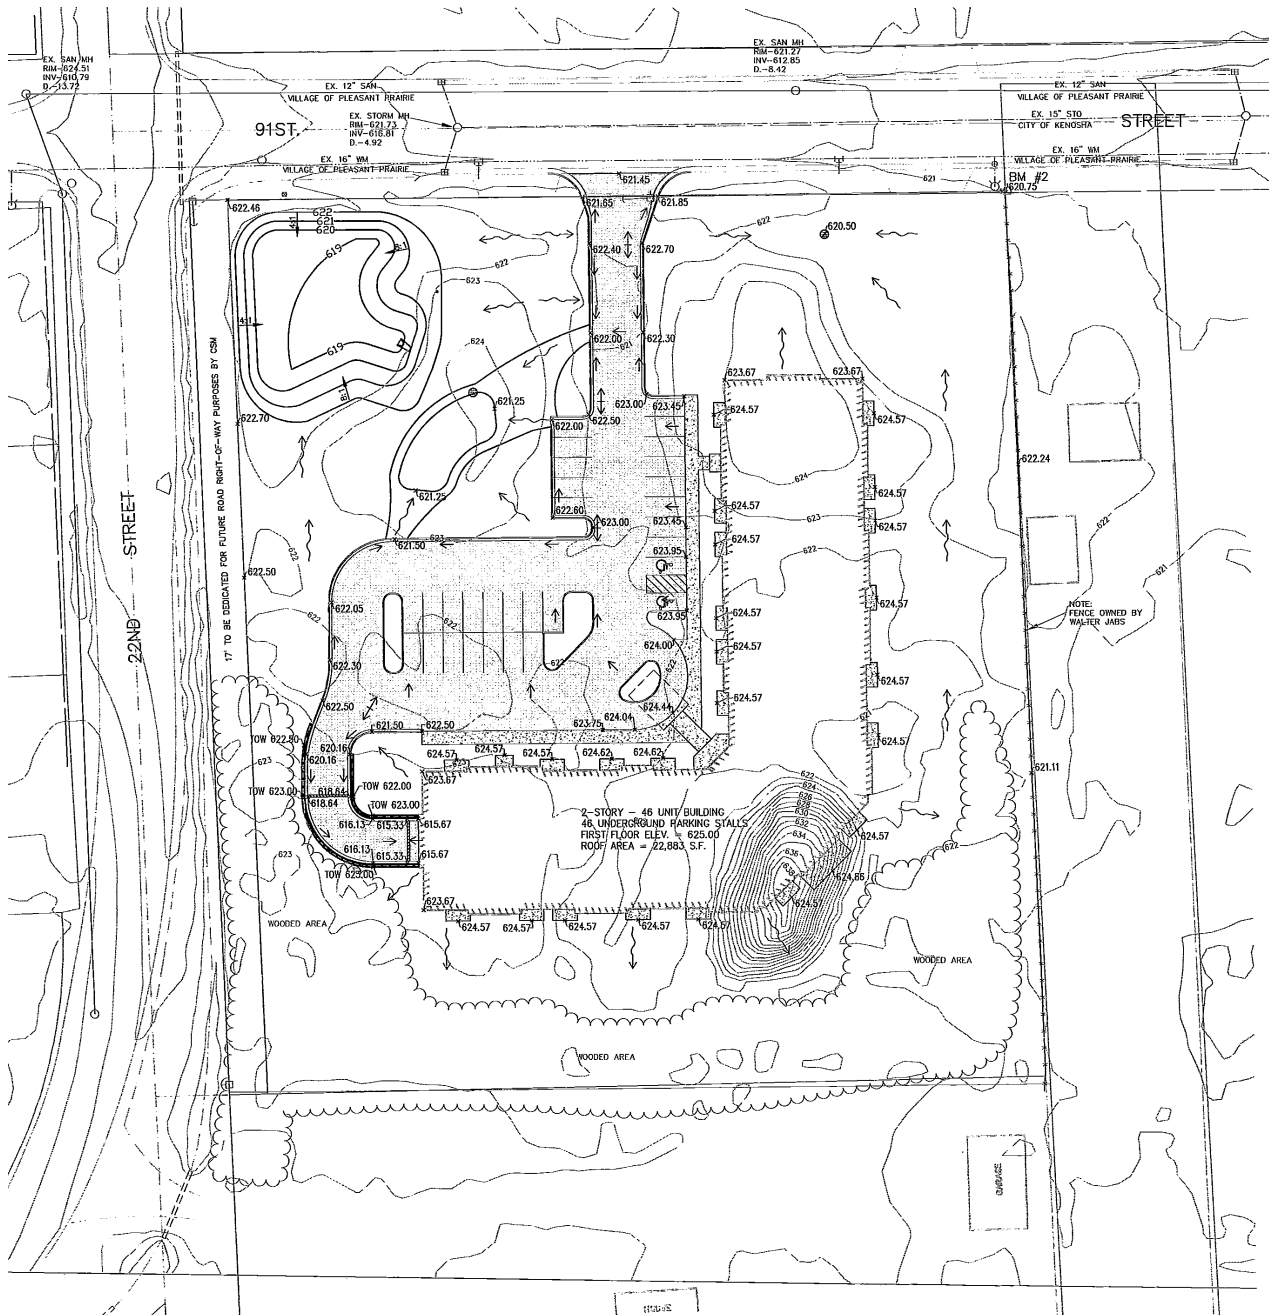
EX. SAN MH
RIM–624.51
INV–610.79
D.–13.72

EX. 12" SAN
VILLAGE OF PLEASANT PRAIRIE

EX. SAN MH
RIM–621.27
INV–612.85
D.–8.42

EX. 12" SAN
VILLAGE OF PLEASANT PRAIRIE

91ST.

EX. STORM MH
RIM–621.73
INV–616.81
D.–4.92

EX. 15" STO
CITY OF KENOSHA

STREET

EX. 16" WM
VILLAGE OF PLEASANT PRAIRIE

EX. 16" WM
VILLAGE OF PLEASANT PRAIRIE

621.45
621.65
621.85
621
BM #2
620.75
622.46
622
621
620
619
4:1
8:1
4:1
619
8:1
622.70
620.50
622
622.40
622.70
623
624
622.00
622.30
621.25
623.67
623.67
623.00
623.45
624.57
624.57
622.00
622.50
624
622.24
621.25
624.57
624.57
622.60
623.00
623.45
623
624.57
624.57
621.50
623
622
623.95
22ND
STREET
622.50
622
624.57
623.95
17' TO BE DEDICATED FOR FUTURE ROAD RIGHT-OF-WAY PURPOSES BY CSM
622.05
622
624.00
622.30
624.57
624.57
NOTE:
FENCE OWNED BY
WALTER JABS
624.57
622.50
621.50
622.50
623.75
624.04
624.44
624.57
TOW 622.50
620.16
620.16
624.57
624.57
624.57
624.62
624.62
621.11
623.67
623
TOW 622.00
TOW 623.00
618.64
618.64
TOW 623.00
2-STORY – 46 UNIT BUILDING
46 UNDERGROUND PARKING STALLS
FIRST FLOOR ELEV. = 625.00
ROOF AREA = 22,883 S.F.
622
624
626
628
630
632
634
636
638
616.13
615.33
615.67
624.57
623
616.13
615.33
615.67
624.66
622
TOW 623.00
623.67
624.57
WOODED AREA
624.57
624.57
624.57
624.57
624.57
624.57
WOODED AREA
WOODED AREA
GARAGE
HOUSE